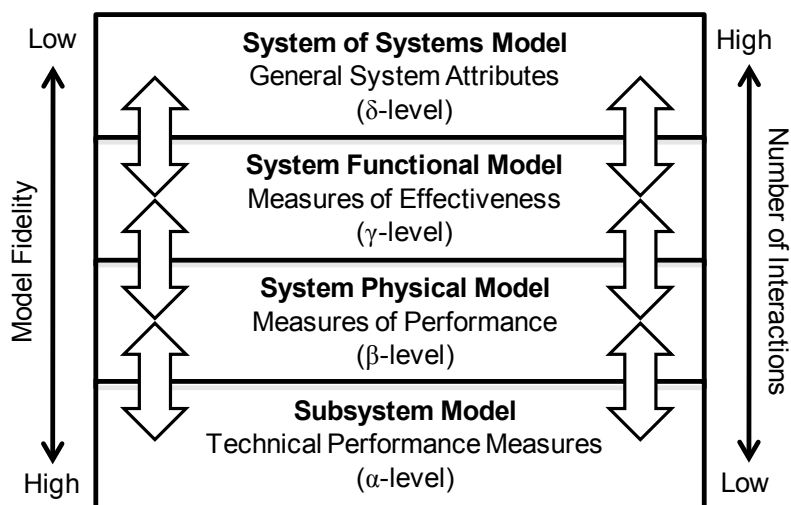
Low

Model Fidelity

High

System of Systems Model
General System Attributes
($\delta$-level)

System Functional Model
Measures of Effectiveness
($\gamma$-level)

System Physical Model
Measures of Performance
($\beta$-level)

Subsystem Model
Technical Performance Measures
($\alpha$-level)

High

Number of Interactions

Low